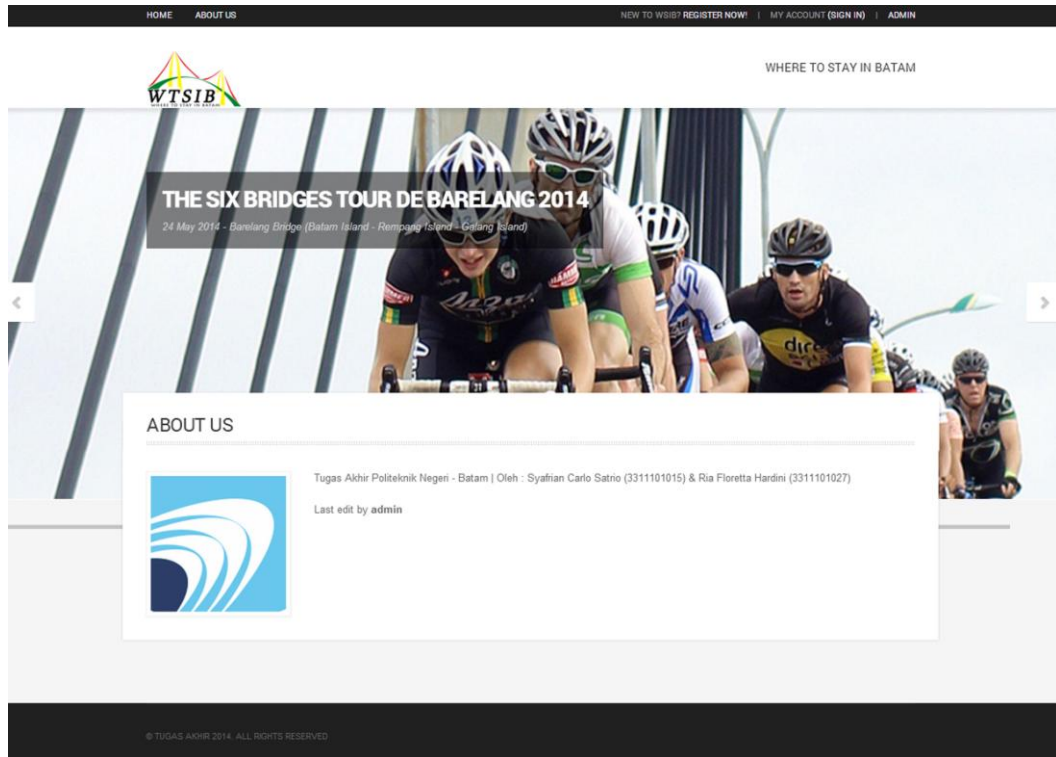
HOME ABOUT US

NEW TO WSIB? REGISTER NOW! | MY ACCOUNT (SIGN IN) | ADMIN

WTSIB
WHERE TO STAY IN BATAM

WHERE TO STAY IN BATAM

THE SIX BRIDGES TOUR DE BARELANG 2014

24 May 2014 - Barelang Bridge (Batam Island - Rempang Island - Galang Island)

ABOUT US

Tugas Akhir Politeknik Negeri - Batam | Oleh : Syafrian Carlo Satrio (3311101015) & Ria Floretta Hardini (3311101027)

Last edit by admin

© TUGAS AKHIR 2014. ALL RIGHTS RESERVED